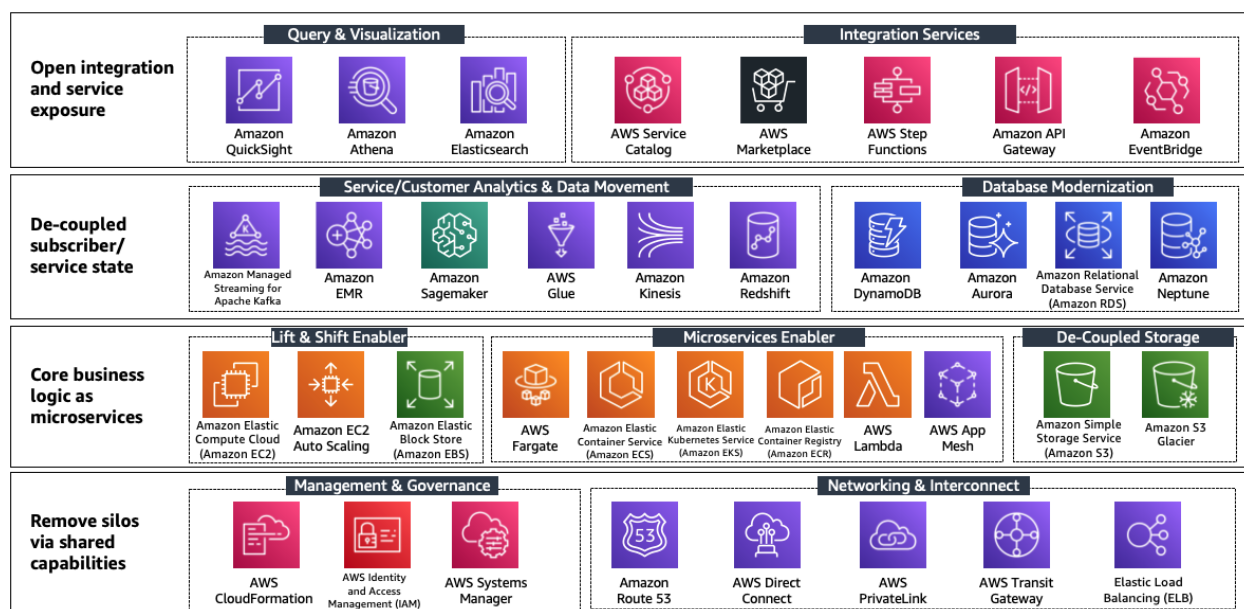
Open integration and service exposure

Query & Visualization

Amazon QuickSight

Amazon Athena

Amazon Elasticsearch

Integration Services

AWS Service Catalog

AWS Marketplace

AWS Step Functions

Amazon API Gateway

Amazon EventBridge

De-coupled subscriber/ service state

Service/Customer Analytics & Data Movement

Amazon Managed Streaming for Apache Kafka

Amazon EMR

Amazon Sagemaker

AWS Glue

Amazon Kinesis

Amazon Redshift

Database Modernization

Amazon DynamoDB

Amazon Aurora

Amazon Relational Database Service (Amazon RDS)

Amazon Neptune

Core business logic as microservices

Lift & Shift Enabler

Amazon Elastic Compute Cloud (Amazon EC2)

Amazon EC2 Auto Scaling

Amazon Elastic Block Store (Amazon EBS)

Microservices Enabler

AWS Fargate

Amazon Elastic Container Service (Amazon ECS)

Amazon Elastic Kubernetes Service (Amazon EKS)

Amazon Elastic Container Registry (Amazon ECR)

AWS Lambda

AWS App Mesh

De-Coupled Storage

Amazon Simple Storage Service (Amazon S3)

Amazon S3 Glacier

Remove silos via shared capabilities

Management & Governance

AWS CloudFormation

AWS Identity and Access Management (IAM)

AWS Systems Manager

Networking & Interconnect

53

Amazon Route 53

AWS Direct Connect

AWS PrivateLink

AWS Transit Gateway

Elastic Load Balancing (ELB)